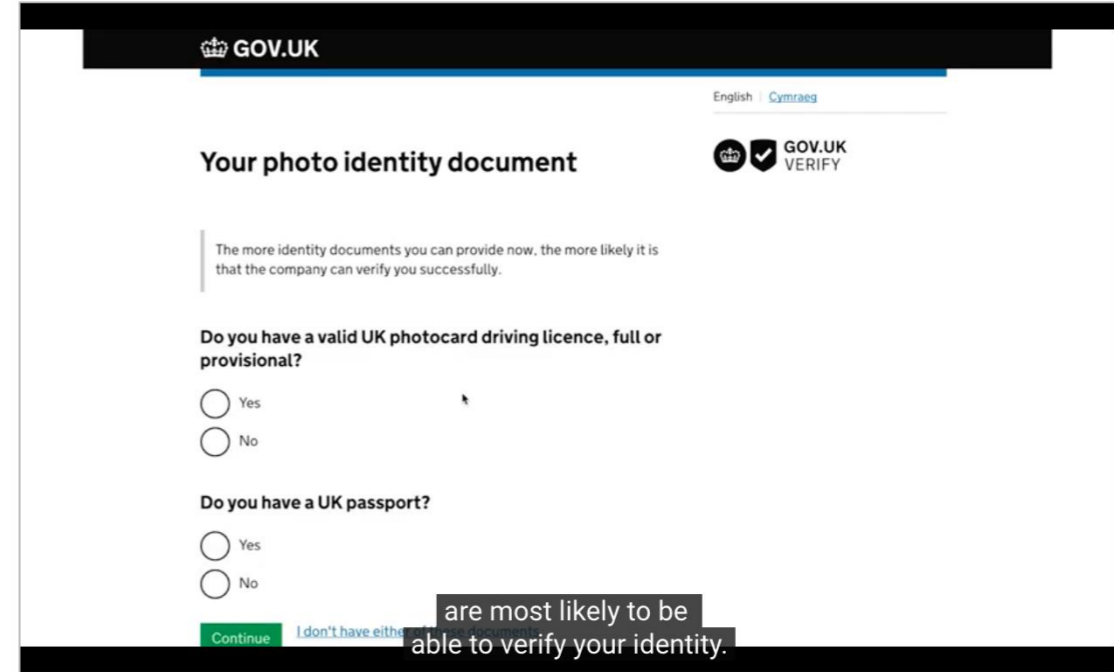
GOV.UK

English | Cymraeg

Your photo identity document

GOV.UK VERIFY

The more identity documents you can provide now, the more likely it is that the company can verify you successfully.

Do you have a valid UK photocard driving licence, full or provisional?

Yes

No

Do you have a UK passport?

Yes

No

Continue

I don't have either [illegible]

are most likely to be able to verify your identity.